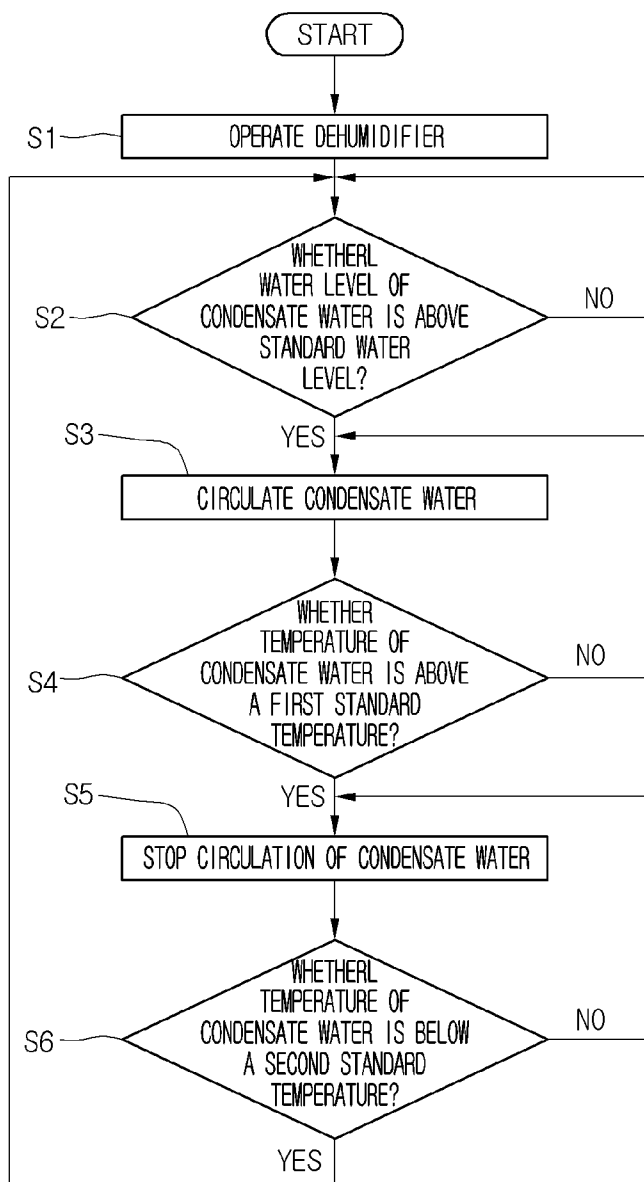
START

S1

OPERATE DEHUMIDIFIER

S2

WHETHERL WATER LEVEL OF CONDENSATE WATER IS ABOVE STANDARD WATER LEVEL?

NO

YES

S3

CIRCULATE CONDENSATE WATER

S4

WHETHER TEMPERATURE OF CONDENSATE WATER IS ABOVE A FIRST STANDARD TEMPERATURE?

NO

YES

S5

STOP CIRCULATION OF CONDENSATE WATER

S6

WHETHERL TEMPERATURE OF CONDENSATE WATER IS BELOW A SECOND STANDARD TEMPERATURE?

NO

YES